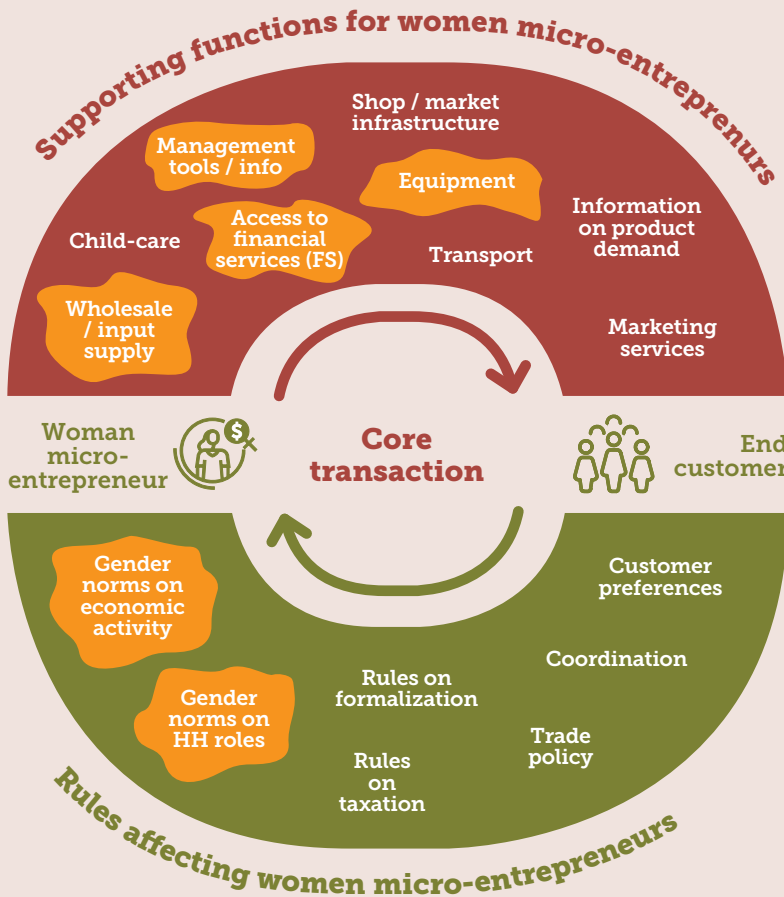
Supporting functions for women micro-entreprenurs

Shop / market infrastructure

Management tools / info

Equipment

Information on product demand

Access to financial services (FS)

Child-care

Transport

Wholesale / input supply

Marketing services

Woman micro-entrepreneur

Core transaction

End customer

Gender norms on economic activity

Customer preferences

Coordination

Rules on formalization

Gender norms on HH roles

Trade policy

Rules on taxation

Rules affecting women micro-entrepreneurs